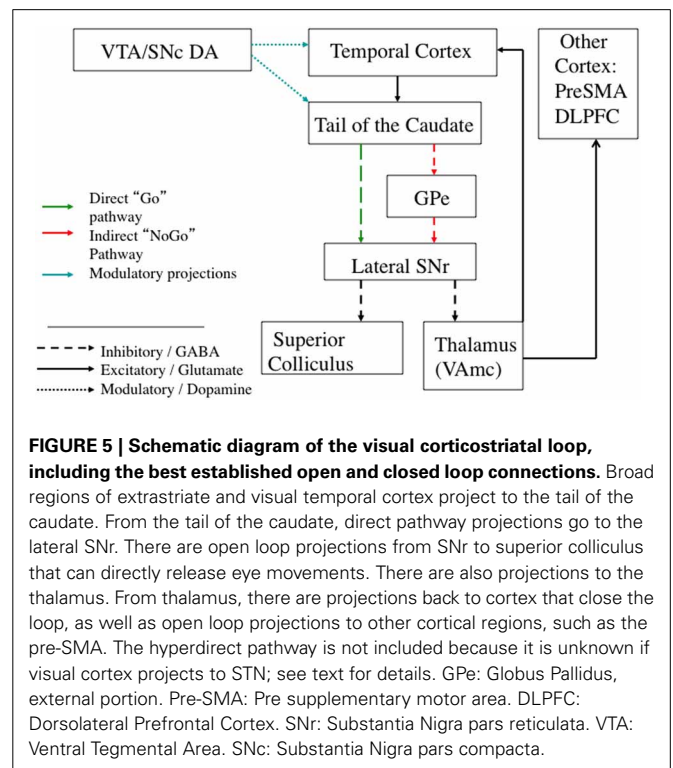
VTA/SNc DA

Temporal Cortex

Other Cortex: PreSMA DLPFC

Tail of the Caudate

GPe

Lateral SNr

Superior Colliculus

Thalamus (VAmc)

Direct "Go" pathway
Indirect "NoGo" Pathway
Modulatory projections

Inhibitory / GABA
Excitatory / Glutamate
Modulatory / Dopamine

**FIGURE 5 | Schematic diagram of the visual corticostriatal loop, including the best established open and closed loop connections.** Broad regions of extrastriate and visual temporal cortex project to the tail of the caudate. From the tail of the caudate, direct pathway projections go to the lateral SNr. There are open loop projections from SNr to superior colliculus that can directly release eye movements. There are also projections to the thalamus. From thalamus, there are projections back to cortex that close the loop, as well as open loop projections to other cortical regions, such as the pre-SMA. The hyperdirect pathway is not included because it is unknown if visual cortex projects to STN; see text for details. GPe: Globus Pallidus, external portion. Pre-SMA: Pre supplementary motor area. DLPFC: Dorsolateral Prefrontal Cortex. SNr: Substantia Nigra pars reticulata. VTA: Ventral Tegmental Area. SNc: Substantia Nigra pars compacta.